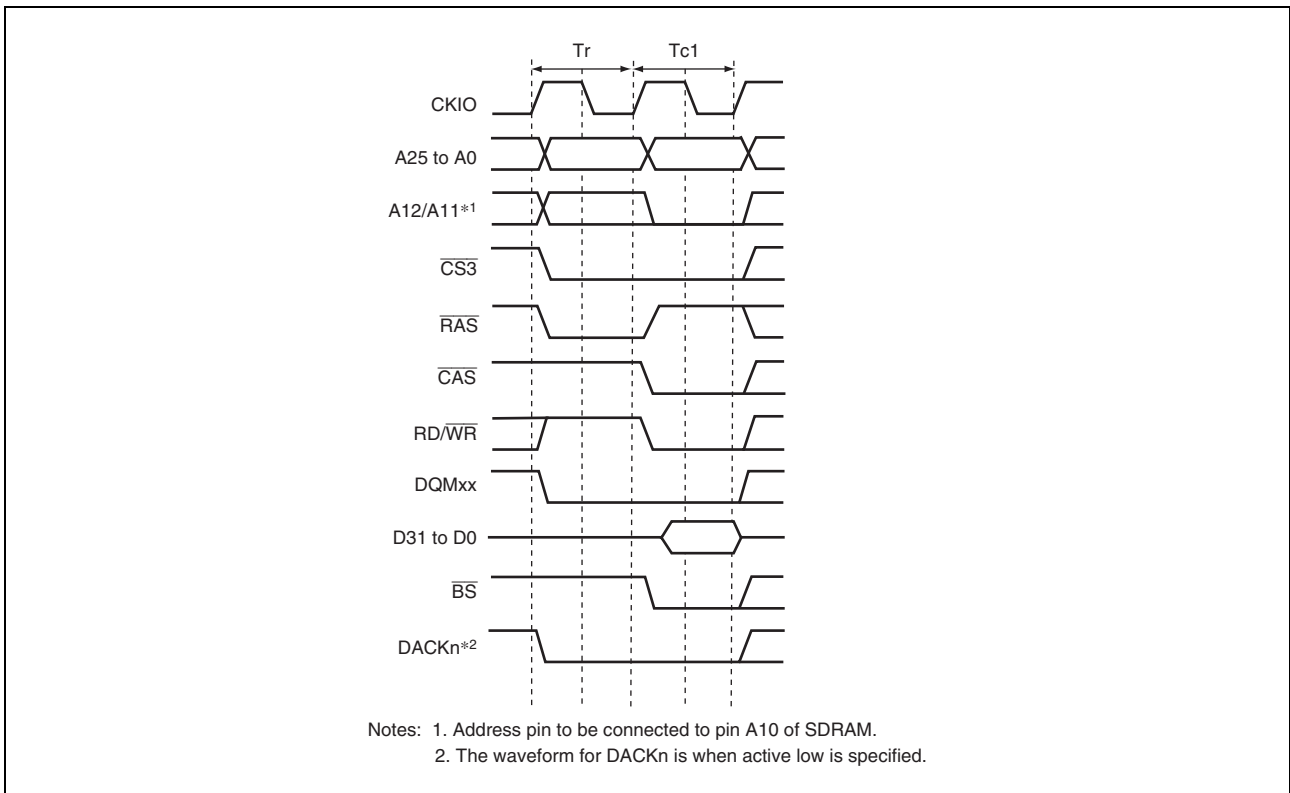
Tr

Tc1

CKIO

A25 to A0

A12/A11$*^1$

$\overline{CS3}$

$\overline{RAS}$

$\overline{CAS}$

RD/$\overline{WR}$

DQMxx

D31 to D0

$\overline{BS}$

DACKn$*^2$

Notes: 1. Address pin to be connected to pin A10 of SDRAM.
2. The waveform for DACKn is when active low is specified.